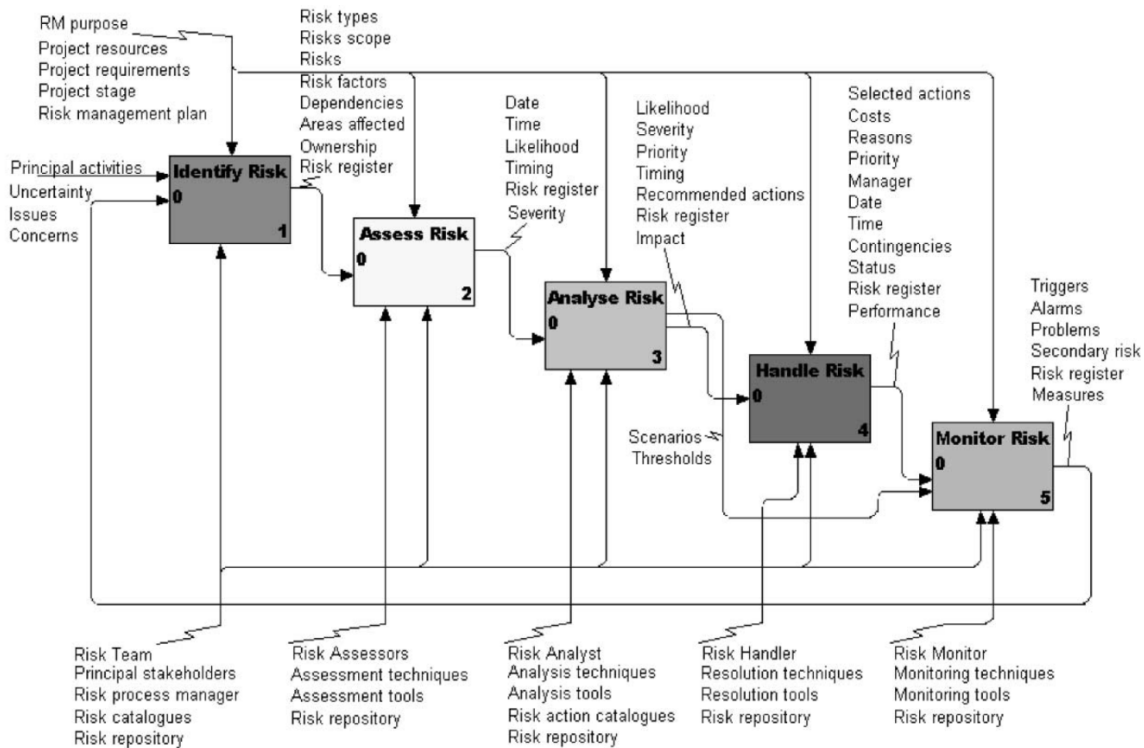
RM purpose
Project resources
Project requirements
Project stage
Risk management plan

Risk types
Risks scope
Risks
Risk factors
Dependencies
Areas affected
Ownership
Risk register

Date
Time
Likelihood
Timing
Risk register
Severity

Likelihood
Severity
Priority
Timing
Recommended actions
Risk register
Impact

Selected actions
Costs
Reasons
Priority
Manager
Date
Time
Contingencies
Status
Risk register
Performance

Triggers
Alarms
Problems
Secondary risk
Risk register
Measures

Principal activities
Uncertainty
Issues
Concerns

Identify Risk
0
1

Assess Risk
0
2

Analyse Risk
0
3

Handle Risk
0
4

Monitor Risk
0
5

Scenarios
Thresholds

Risk Team
Principal stakeholders
Risk process manager
Risk catalogues
Risk repository

Risk Assessors
Assessment techniques
Assessment tools
Risk repository

Risk Analyst
Analysis techniques
Analysis tools
Risk action catalogues
Risk repository

Risk Handler
Resolution techniques
Resolution tools
Risk repository

Risk Monitor
Monitoring techniques
Monitoring tools
Risk repository